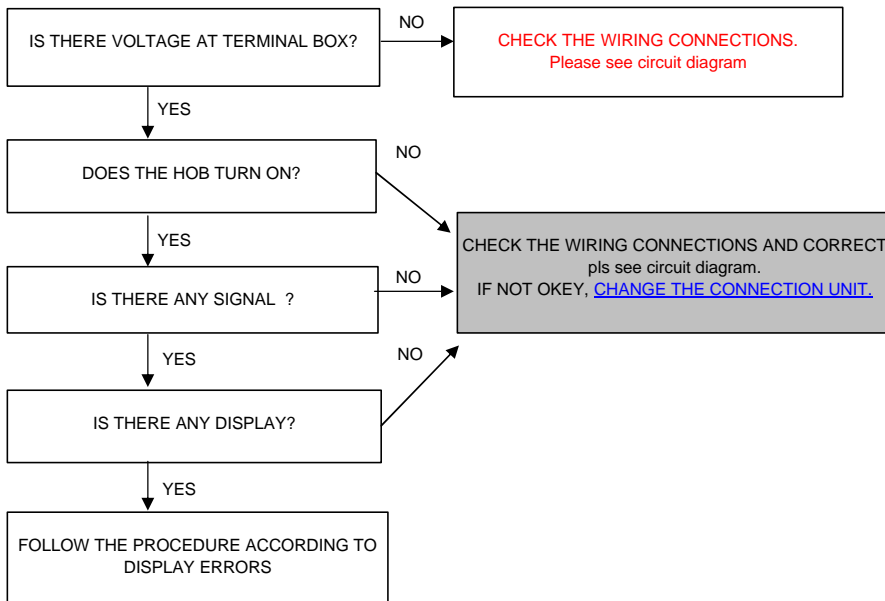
IS THERE VOLTAGE AT TERMINAL BOX?

NO

CHECK THE WIRING CONNECTIONS.
Please see circuit diagram

YES

DOES THE HOB TURN ON?

NO

CHECK THE WIRING CONNECTIONS AND CORRECT
pls see circuit diagram.
IF NOT OKEY, CHANGE THE CONNECTION UNIT.

YES

IS THERE ANY SIGNAL ?

NO

YES

NO

IS THERE ANY DISPLAY?

YES

FOLLOW THE PROCEDURE ACCORDING TO DISPLAY ERRORS